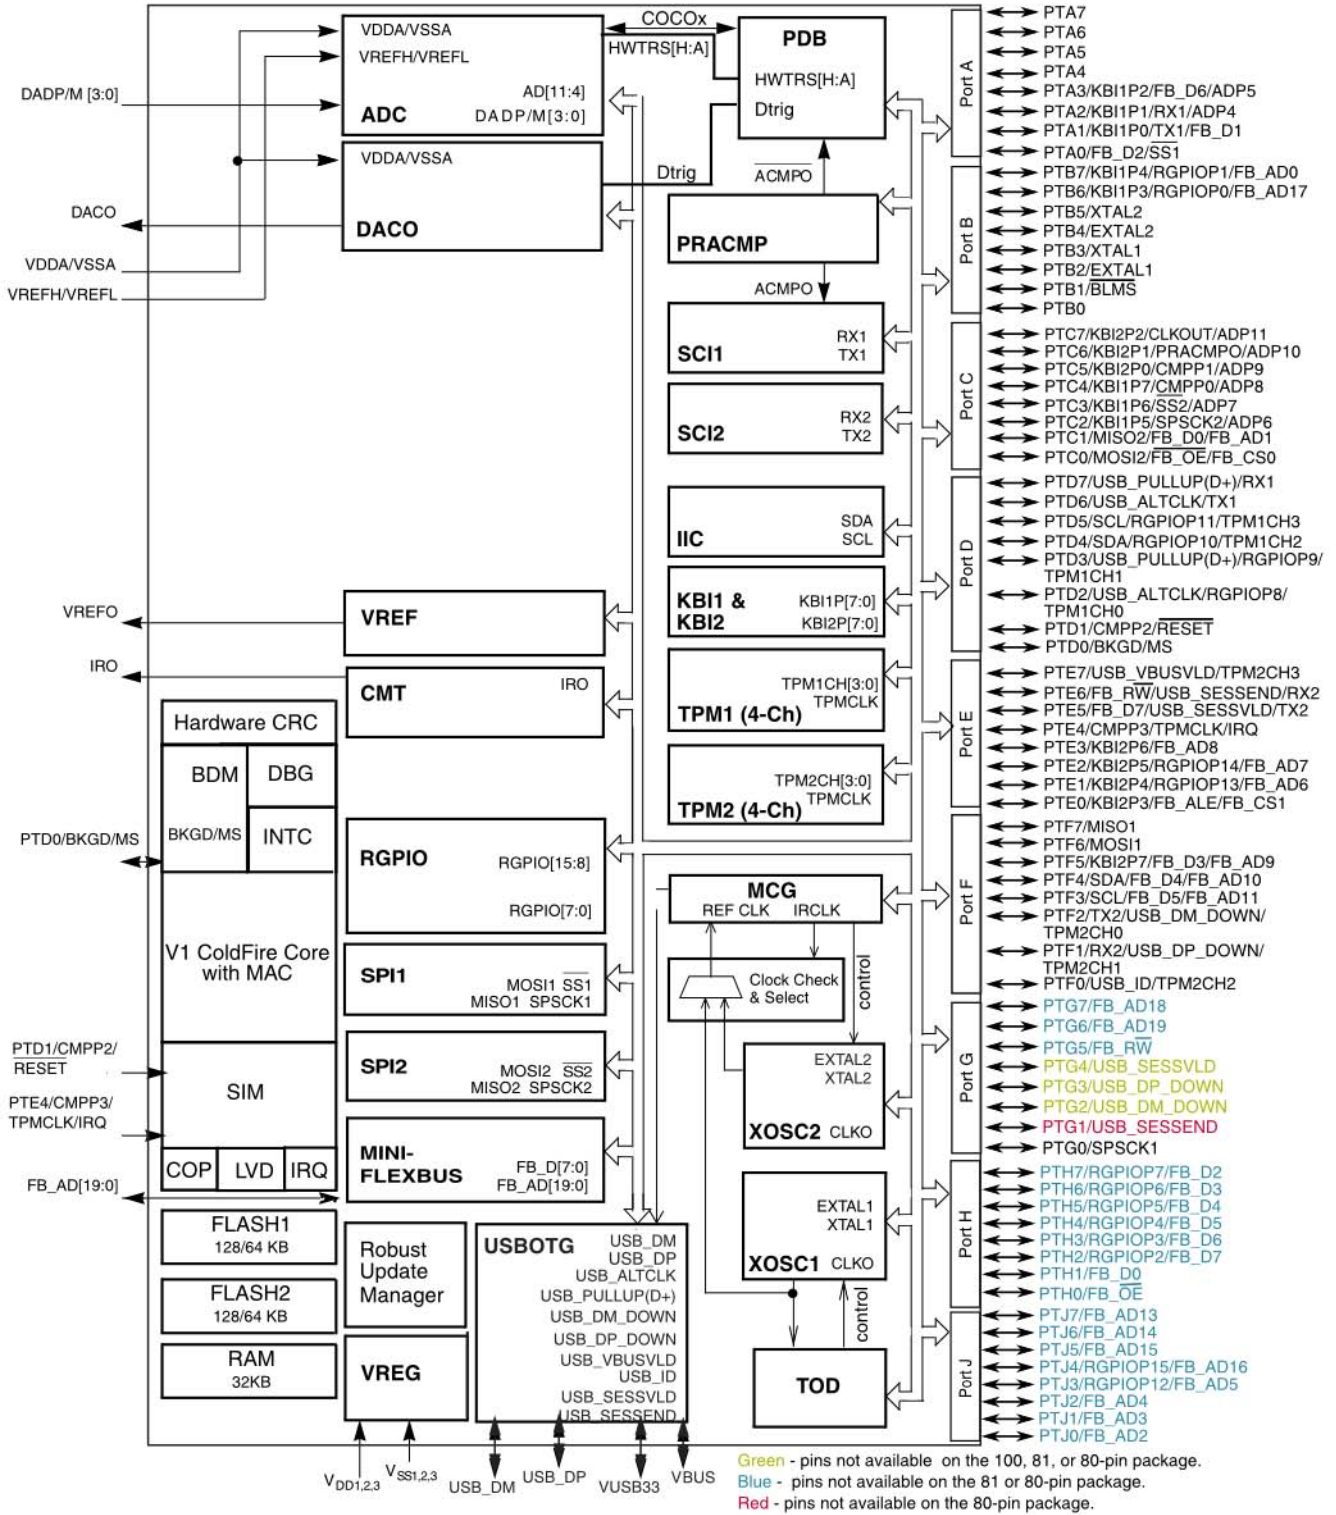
DADP/M [3:0]

DACO

VDDA/VSSA

VREFH/VREFL

VDDA/VSSA
VREFH/VREFL
AD[11:4]
ADC
DADP/M[3:0]

VDDA/VSSA
DACO

COCOx
HWTRS[H:A]

PDB
HWTRS[H:A]
Dtrig

Dtrig

$\overline{ACMPO}$

PRACMP

ACMPO

SCI1 RX1 TX1

SCI2 RX2 TX2

IIC SDA SCL

KBI1 & KBI2 KBI1P[7:0] KBI2P[7:0]

TPM1 (4-Ch) TPM1CH[3:0] TPMCLK

TPM2 (4-Ch) TPM2CH[3:0] TPMCLK

VREFO

VREF

IRO

CMT IRO

Hardware CRC

BDM DBG

BKGD/MS INTC

PTD0/BKGD/MS

RGPIO RGPIO[15:8] RGPIO[7:0]

V1 ColdFire Core with MAC

SPI1 MOSI1 $\overline{SS1}$ MISO1 SPSCK1

MCG
REF CLK IRCLK

Clock Check & Select

control

PTD1/CMPP2/ $\overline{RESET}$

SIM

SPI2 MOSI2 $\overline{SS2}$ MISO2 SPSCK2

EXTAL2
XTAL2
XOSC2 CLKO

PTE4/CMPP3/ TPMCLK/IRQ

COP LVD IRQ

FB_AD[19:0]

MINI-FLEXBUS FB_D[7:0] FB_AD[19:0]

EXTAL1
XTAL1
XOSC1 CLKO

FLASH1 128/64 KB

FLASH2 128/64 KB

RAM 32KB

Robust Update Manager

VREG

USBOTG USB_DM USB_DP USB_ALTCLK USB_PULLUP(D+) USB_DM_DOWN USB_DP_DOWN USB_VBUSVLD USB_ID USB_SESSVLD USB_SESSEND

control

TOD

$V_{DD1,2,3}$ $V_{SS1,2,3}$ USB_DM USB_DP VUSB33 VBUS

Port A
Port B
Port C
Port D
Port E
Port F
Port G
Port H
Port J

PTA7
PTA6
PTA5
PTA4
PTA3/KBI1P2/FB_D6/ADP5
PTA2/KBI1P1/RX1/ADP4
PTA1/KBI1P0/TX1/FB_D1
PTA0/FB_D2/$\overline{SS1}$
PTB7/KBI1P4/RGPIOP1/FB_AD0
PTB6/KBI1P3/RGPIOP0/FB_AD17
PTB5/XTAL2
PTB4/EXTAL2
PTB3/XTAL1
PTB2/EXTAL1
PTB1/$\overline{BLMS}$
PTB0
PTC7/KBI2P2/CLKOUT/ADP11
PTC6/KBI2P1/PRACMPO/ADP10
PTC5/KBI2P0/CMPP1/ADP9
PTC4/KBI1P7/CMPP0/ADP8
PTC3/KBI1P6/$\overline{SS2}$/ADP7
PTC2/KBI1P5/SPSCK2/ADP6
PTC1/MISO2/FB_D0/FB_AD1
PTC0/MOSI2/$\overline{FB\_OE}$/FB_CS0
PTD7/USB_PULLUP(D+)/RX1
PTD6/USB_ALTCLK/TX1
PTD5/SCL/RGPIOP11/TPM1CH3
PTD4/SDA/RGPIOP10/TPM1CH2
PTD3/USB_PULLUP(D+)/RGPIOP9/TPM1CH1
PTD2/USB_ALTCLK/RGPIOP8/TPM1CH0
PTD1/CMPP2/$\overline{RESET}$
PTD0/BKGD/MS
PTE7/USB_VBUSVLD/TPM2CH3
PTE6/FB_$\overline{RW}$/USB_SESSEND/RX2
PTE5/FB_D7/USB_SESSVLD/TX2
PTE4/CMPP3/TPMCLK/IRQ
PTE3/KBI2P6/FB_AD8
PTE2/KBI2P5/RGPIOP14/FB_AD7
PTE1/KBI2P4/RGPIOP13/FB_AD6
PTE0/KBI2P3/FB_ALE/FB_CS1
PTF7/MISO1
PTF6/MOSI1
PTF5/KBI2P7/FB_D3/FB_AD9
PTF4/SDA/FB_D4/FB_AD10
PTF3/SCL/FB_D5/FB_AD11
PTF2/TX2/USB_DM_DOWN/TPM2CH0
PTF1/RX2/USB_DP_DOWN/TPM2CH1
PTF0/USB_ID/TPM2CH2
PTG7/FB_AD18
PTG6/FB_AD19
PTG5/FB_$\overline{RW}$
PTG4/USB_SESSVLD
PTG3/USB_DP_DOWN
PTG2/USB_DM_DOWN
PTG1/USB_SESSEND
PTG0/SPSCK1
PTH7/RGPIOP7/FB_D2
PTH6/RGPIOP6/FB_D3
PTH5/RGPIOP5/FB_D4
PTH4/RGPIOP4/FB_D5
PTH3/RGPIOP3/FB_D6
PTH2/RGPIOP2/FB_D7
PTH1/FB_D0
PTH0/FB_$\overline{OE}$
PTJ7/FB_AD13
PTJ6/FB_AD14
PTJ5/FB_AD15
PTJ4/RGPIOP15/FB_AD16
PTJ3/RGPIOP12/FB_AD5
PTJ2/FB_AD4
PTJ1/FB_AD3
PTJ0/FB_AD2

Green - pins not available on the 100, 81, or 80-pin package.
Blue - pins not available on the 81 or 80-pin package.
Red - pins not available on the 80-pin package.